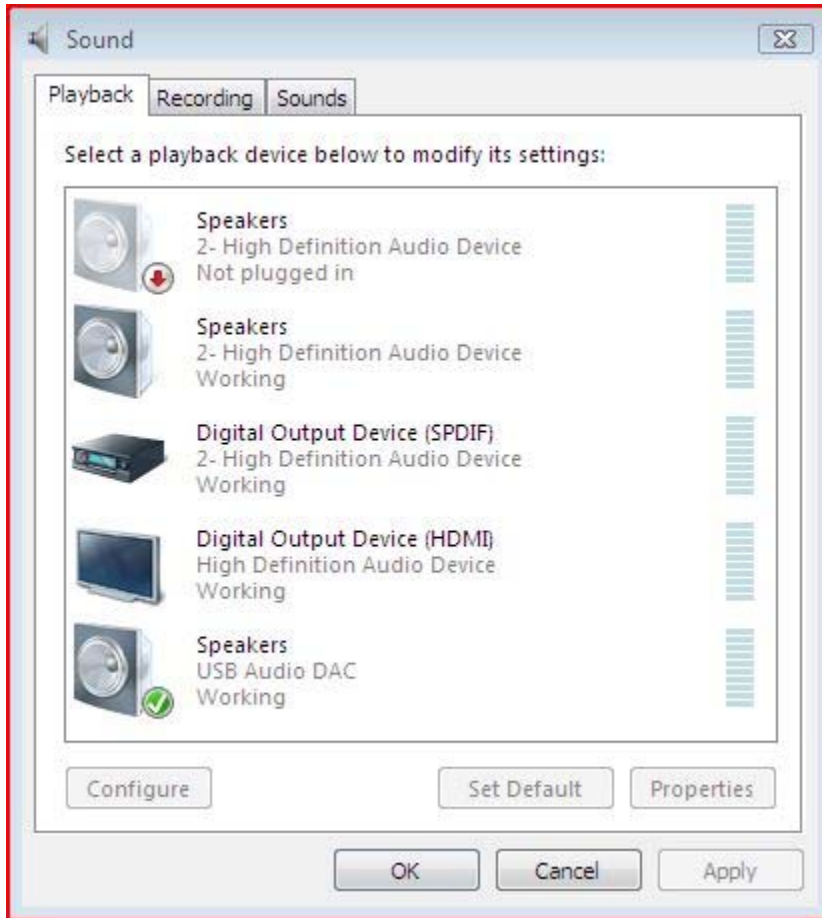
Sound

Playback | Recording | Sounds

Select a playback device below to modify its settings:

Speakers
2- High Definition Audio Device
Not plugged in

Speakers
2- High Definition Audio Device
Working

Digital Output Device (SPDIF)
2- High Definition Audio Device
Working

Digital Output Device (HDMI)
High Definition Audio Device
Working

Speakers
USB Audio DAC
Working

Configure | Set Default | Properties

OK | Cancel | Apply